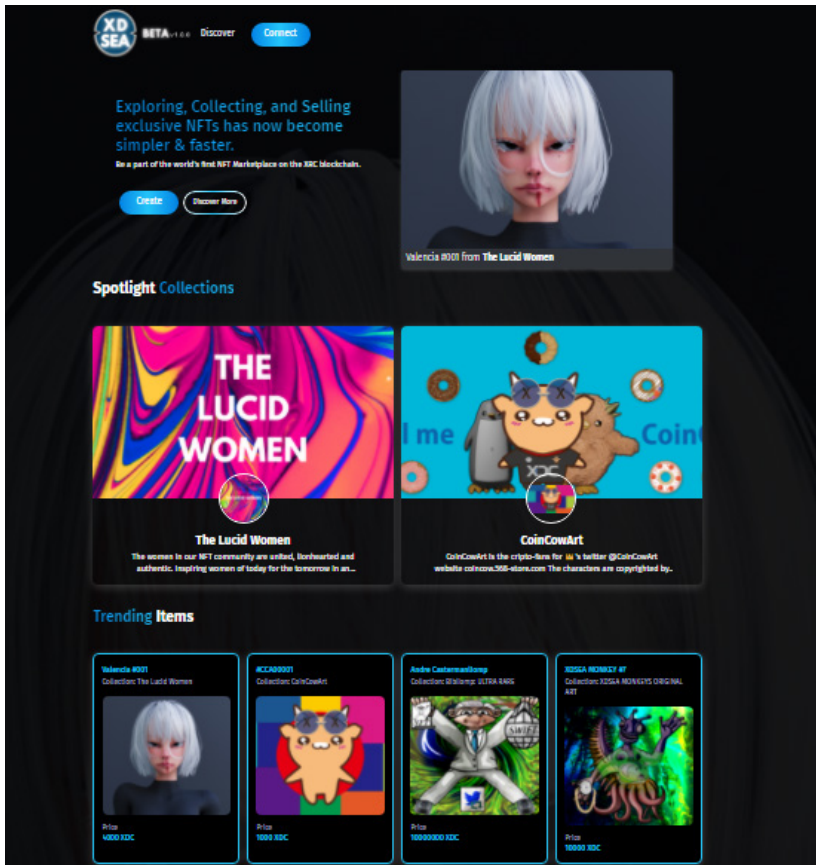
XD SEA BETA v1.0.0 Discover Connect

Exploring, Collecting, and Selling exclusive NFTs has now become simpler & faster.

Be a part of the world's first NFT Marketplace on the XRC blockchain.

Create Discover More

Valencia #001 from The Lucid Women

Spotlight Collections

THE LUCID WOMEN

The Lucid Women

The women in our NFT community are united, lionhearted and authentic. Inspiring women of today for the tomorrow in an...

l me Coin

CoinCowArt

CoinCowArt is the cripto-fans for 👑's twitter @CoinCowArt website coincow.568-store.com The characters are copyrighted by..

Trending Items

Valencia #001
Collection: The Lucid Women
Price
4300 XDC

#CCA00001
Collection: CoinCowArt
Price
1080 XDC

Andre Castermanikomp
Collection: Bitkomp: ULTRA RARE
Price
10000000 XDC

XDSEA MONKEY #7
Collection: XDSEA MONKEYS ORIGINAL ART
Price
10000 XDC